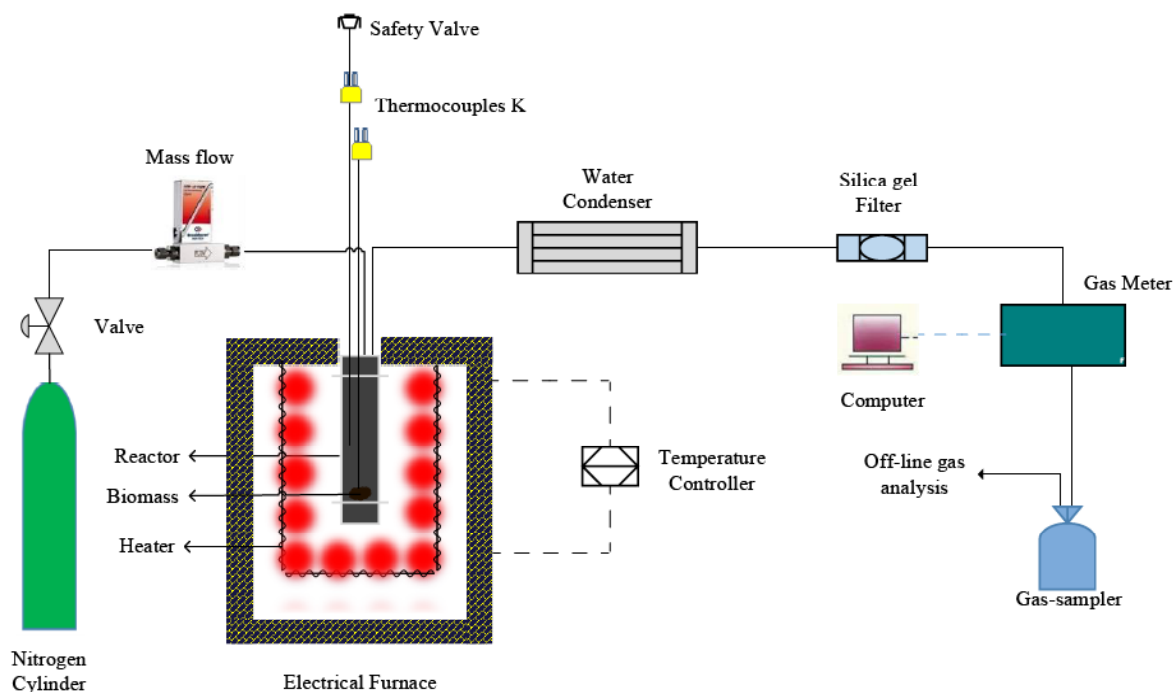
Safety Valve

Thermocouples K

Mass flow

Water Condenser

Silica gel Filter

Gas Meter

Valve

Computer

Reactor

Biomass

Heater

Temperature Controller

Off-line gas analysis

Gas-sampler

Nitrogen Cylinder

Electrical Furnace